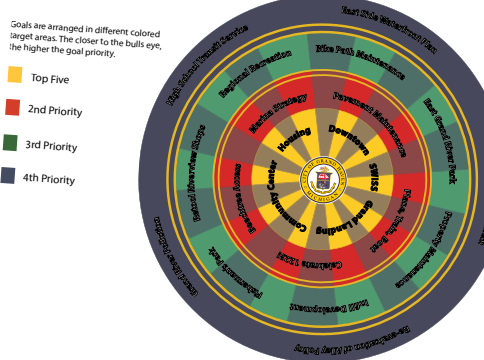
Goals are arranged in different colored target areas. The closer to the bulls eye, the higher the goal priority.

Top Five

2nd Priority

3rd Priority

4th Priority

Housing

Downtown

SWISS

Grand Landing

Community Center

Marina Strategy

Pavement Maintenance

Pocket Parks Pilot

Celebrate 125th

Downtown Access

Regional Recreation

Bike Path Maintenance

East Grand River Park

Property Maintenance

M45 Development

Fisherman's Park

School Riverview Steps

High School Transit Service

East Side Waterfront Plan

Re-evaluation of Map Policy

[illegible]

CITY OF GRAND HAVEN MICHIGAN